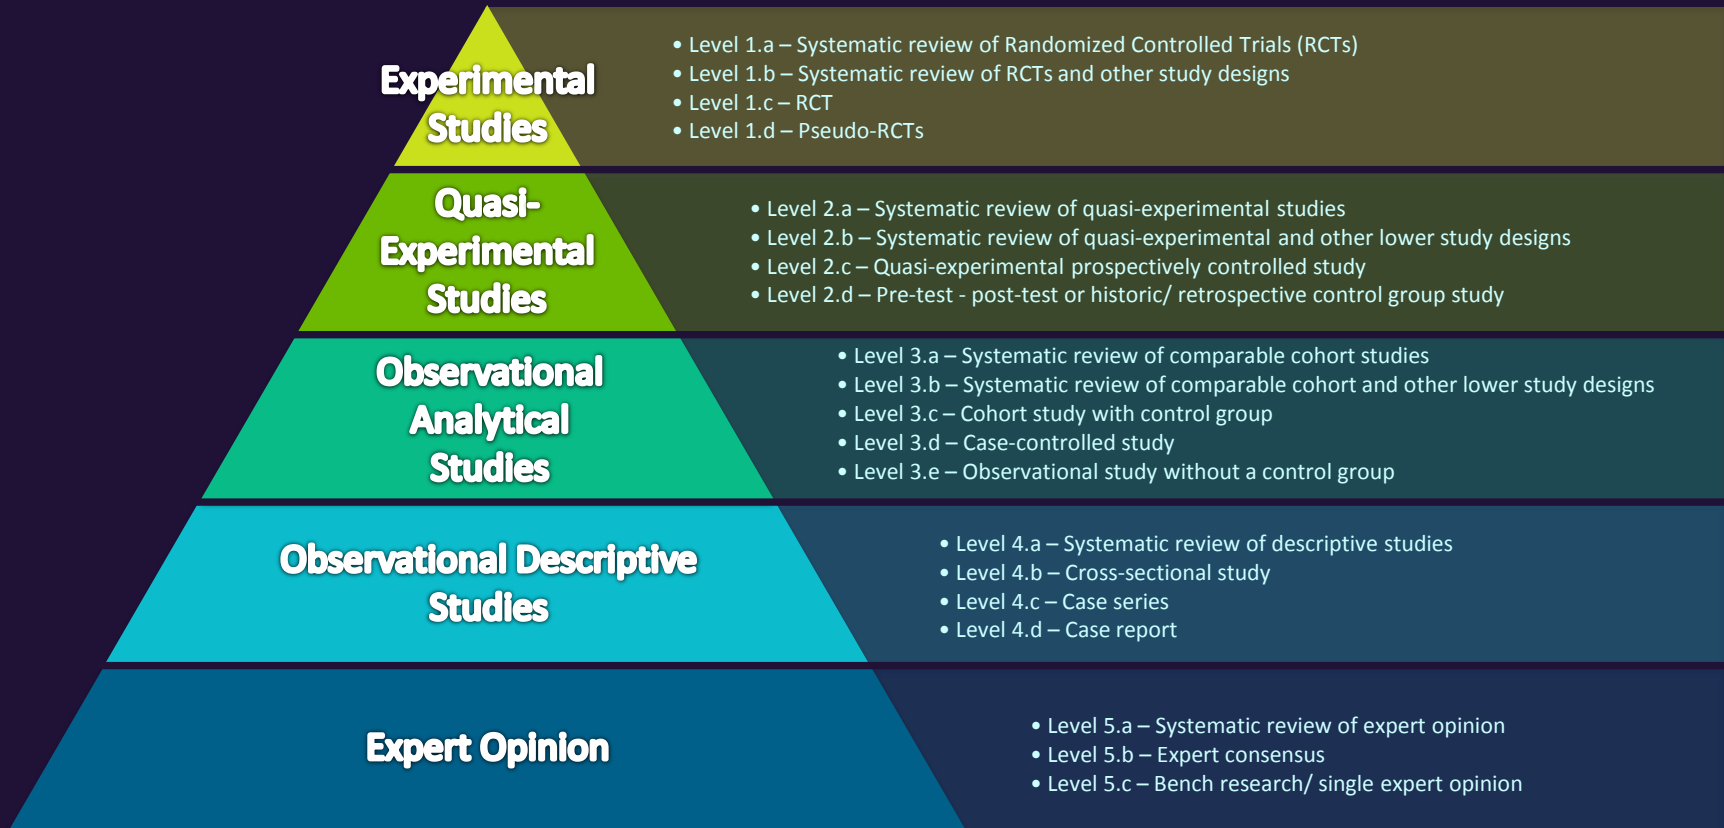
Experimental Studies

• Level 1.a – Systematic review of Randomized Controlled Trials (RCTs)
• Level 1.b – Systematic review of RCTs and other study designs
• Level 1.c – RCT
• Level 1.d – Pseudo-RCTs

Quasi-Experimental Studies

• Level 2.a – Systematic review of quasi-experimental studies
• Level 2.b – Systematic review of quasi-experimental and other lower study designs
• Level 2.c – Quasi-experimental prospectively controlled study
• Level 2.d – Pre-test - post-test or historic/ retrospective control group study

Observational Analytical Studies

• Level 3.a – Systematic review of comparable cohort studies
• Level 3.b – Systematic review of comparable cohort and other lower study designs
• Level 3.c – Cohort study with control group
• Level 3.d – Case-controlled study
• Level 3.e – Observational study without a control group

Observational Descriptive Studies

• Level 4.a – Systematic review of descriptive studies
• Level 4.b – Cross-sectional study
• Level 4.c – Case series
• Level 4.d – Case report

Expert Opinion

• Level 5.a – Systematic review of expert opinion
• Level 5.b – Expert consensus
• Level 5.c – Bench research/ single expert opinion